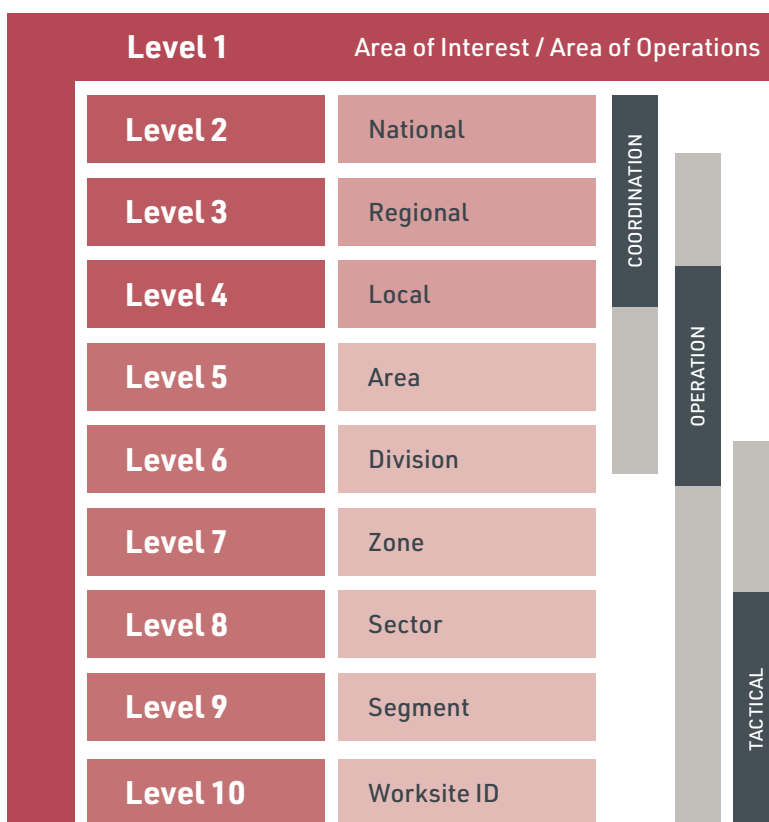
Level 1 Area of Interest / Area of Operations

| Level 2 | National |
|---|---|
| Level 3 | Regional |
| Level 4 | Local |
| Level 5 | Area |
| Level 6 | Division |
| Level 7 | Zone |
| Level 8 | Sector |
| Level 9 | Segment |
| Level 10 | Worksite ID |

COORDINATION

OPERATION

TACTICAL